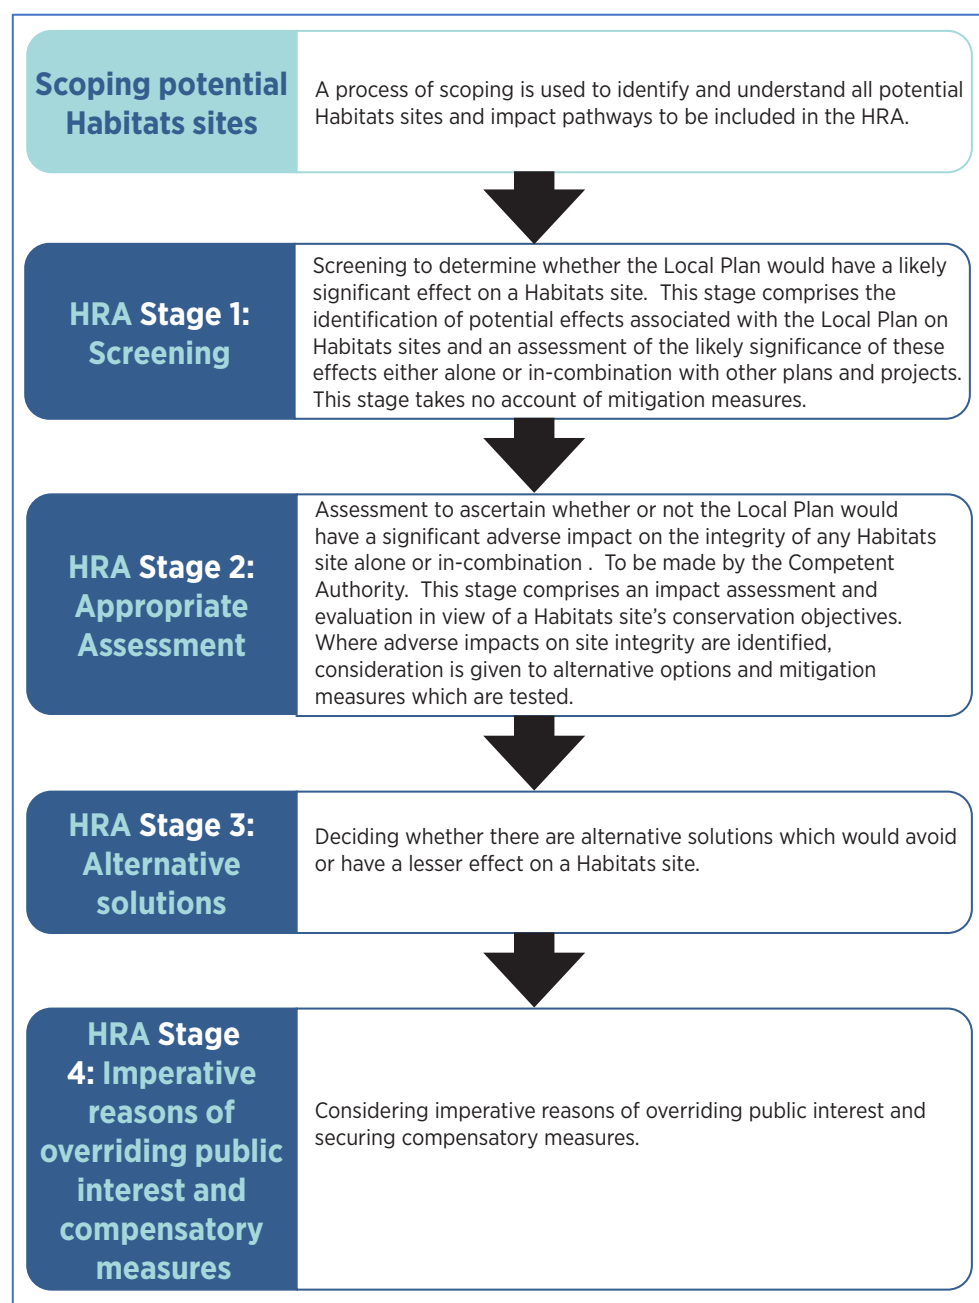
Scoping potential Habitats sites

A process of scoping is used to identify and understand all potential Habitats sites and impact pathways to be included in the HRA.

HRA Stage 1: Screening

Screening to determine whether the Local Plan would have a likely significant effect on a Habitats site. This stage comprises the identification of potential effects associated with the Local Plan on Habitats sites and an assessment of the likely significance of these effects either alone or in-combination with other plans and projects. This stage takes no account of mitigation measures.

HRA Stage 2: Appropriate Assessment

Assessment to ascertain whether or not the Local Plan would have a significant adverse impact on the integrity of any Habitats site alone or in-combination . To be made by the Competent Authority. This stage comprises an impact assessment and evaluation in view of a Habitats site's conservation objectives. Where adverse impacts on site integrity are identified, consideration is given to alternative options and mitigation measures which are tested.

HRA Stage 3: Alternative solutions

Deciding whether there are alternative solutions which would avoid or have a lesser effect on a Habitats site.

HRA Stage 4: Imperative reasons of overriding public interest and compensatory measures

Considering imperative reasons of overriding public interest and securing compensatory measures.